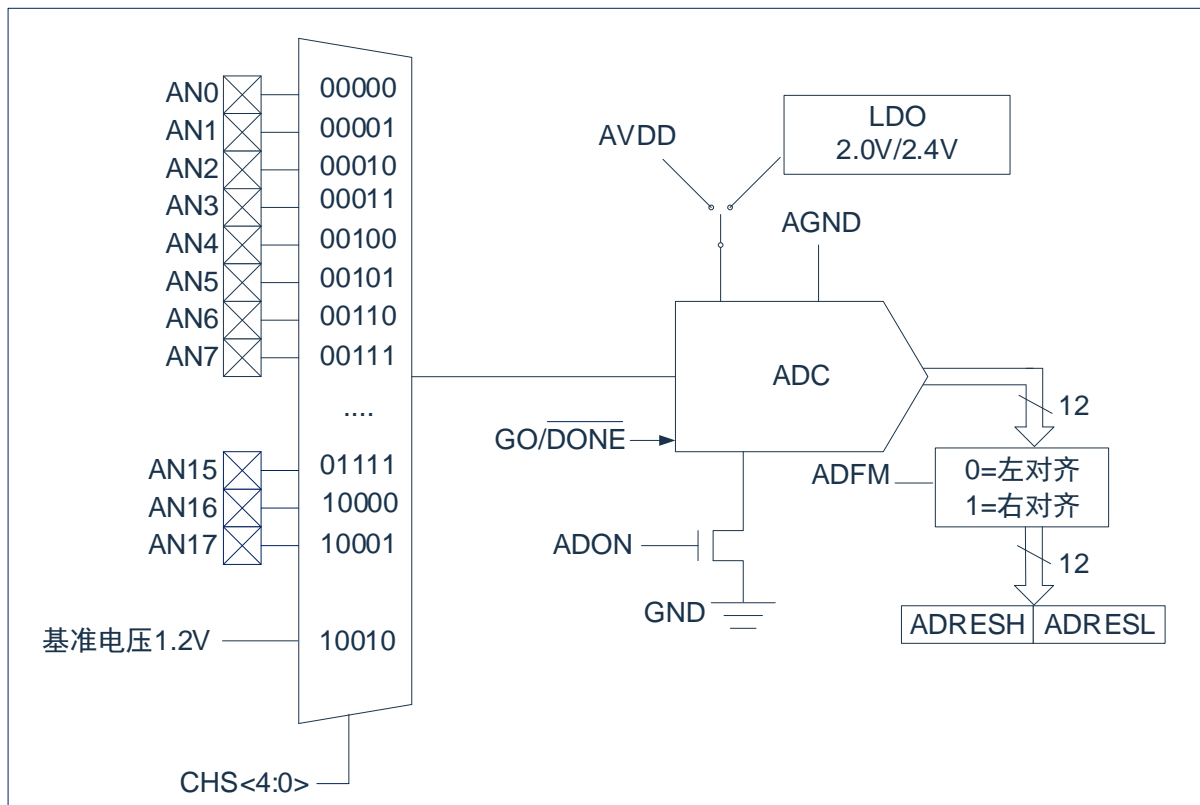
AN0 00000
AN1 00001
AN2 00010
AN3 00011
AN4 00100
AN5 00101
AN6 00110
AN7 00111

....

AN15 01111
AN16 10000
AN17 10001

基准电压1.2V 10010

CHS<4:0>

AVDD

LDO
2.0V/2.4V

AGND

ADC

GO/$\overline{DONE}$

12

ADFM

0=左对齐
1=右对齐

ADON

12

GND

| ADRESH | ADRESL |
|---|---|